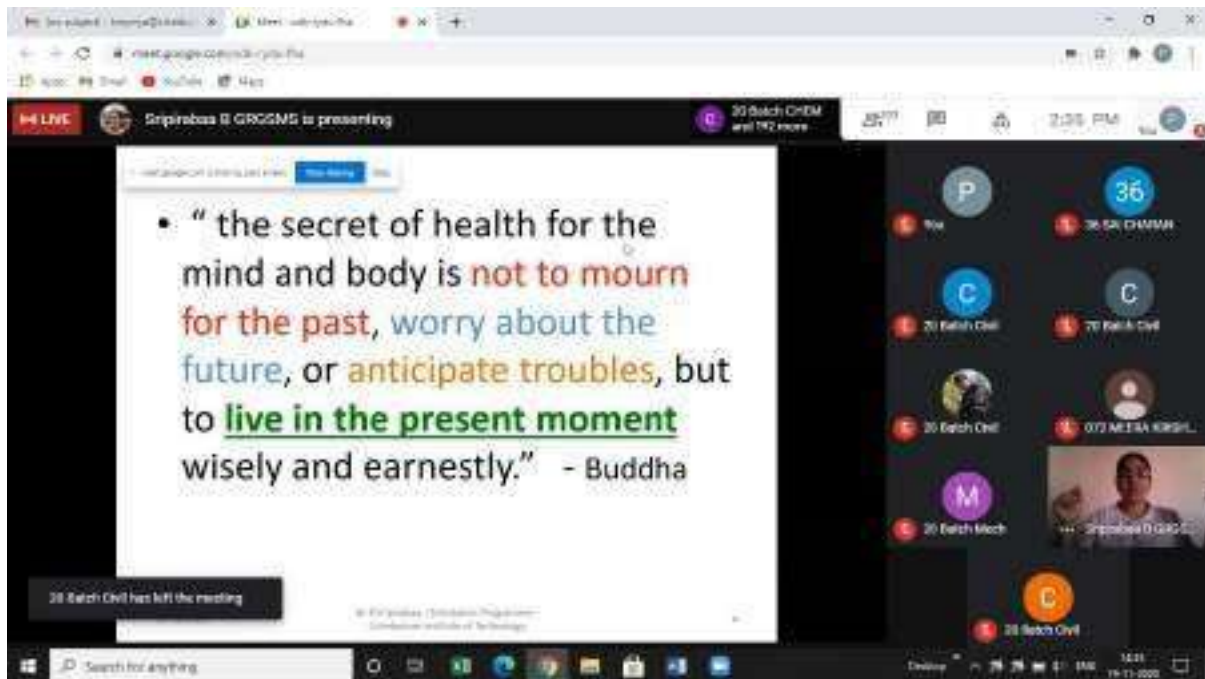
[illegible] × Meet - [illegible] × +

meet.google.com/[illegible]

Apps Gmail YouTube Maps

LIVE Sripirabaa B GRGSMS is presenting 20 Batch CHEM and 192 more 2:35 PM

meet.google.com is sharing your screen. Stop sharing Hide

• " the secret of health for the mind and body is not to mourn for the past, worry about the future, or anticipate troubles, but to live in the present moment wisely and earnestly." - Buddha

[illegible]

P You

36 36 SK CHARAN

C 20 Batch Civil

C 20 Batch Civil

20 Batch Civil

073 MEERA KRISH...

M 20 Batch Mech

Sripirabaa B GRG...

C 20 Batch Civil

20 Batch Civil has left the meeting

Search for anything

Desktop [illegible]